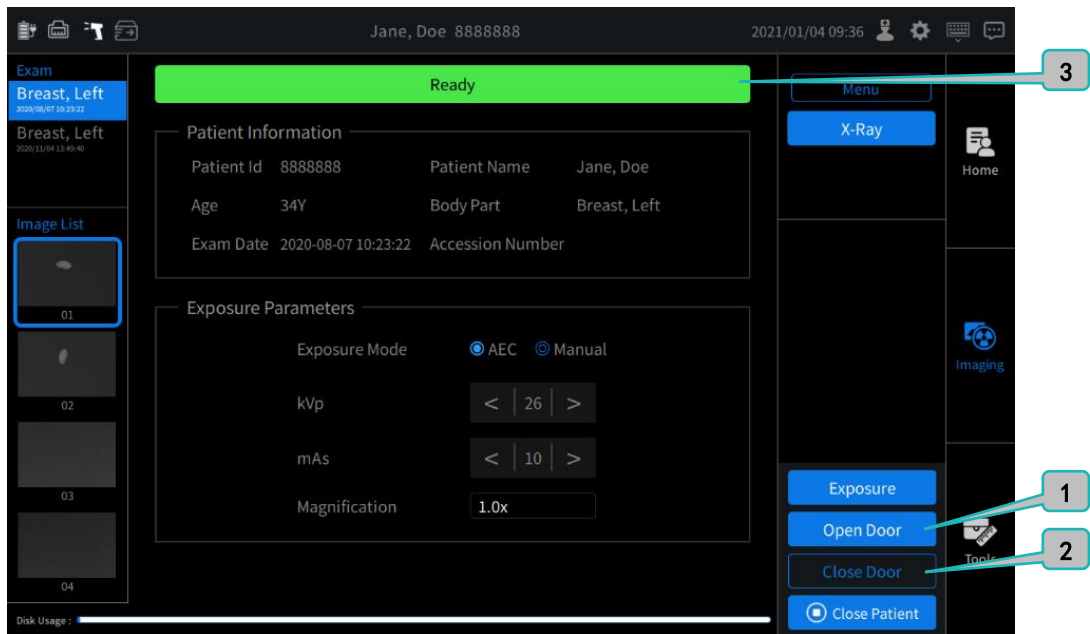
Jane, Doe 8888888

2021/01/04 09:36

Exam

Breast, Left
2020/08/07 10:23:22

Breast, Left
2020/11/04 13:49:40

Image List

01

02

03

04

Ready

3

Menu

X-Ray

Home

Patient Information

Patient Id 8888888

Patient Name Jane, Doe

Age 34Y

Body Part Breast, Left

Exam Date 2020-08-07 10:23:22

Accession Number

Exposure Parameters

Exposure Mode AEC Manual

kVp < 26 >

mAs < 10 >

Magnification 1.0x

Imaging

Exposure

1

Open Door

2

Close Door

Tools

Close Patient

Disk Usage :